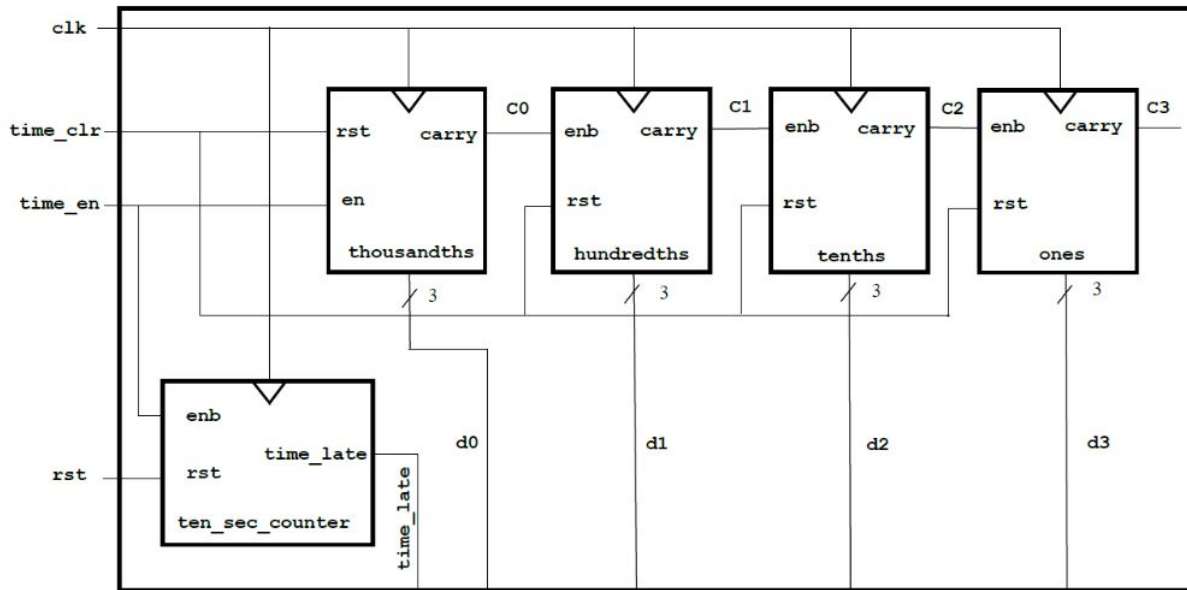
clk

time_clr

time_en

rst

rst
en
carry
thousandths

C0

enb
carry
rst
hundredths

C1

enb
carry
rst
tenths

C2

enb
carry
rst
ones

C3

3
3
3
3

enb
rst
time_late
ten_sec_counter

time_late

d0
d1
d2
d3